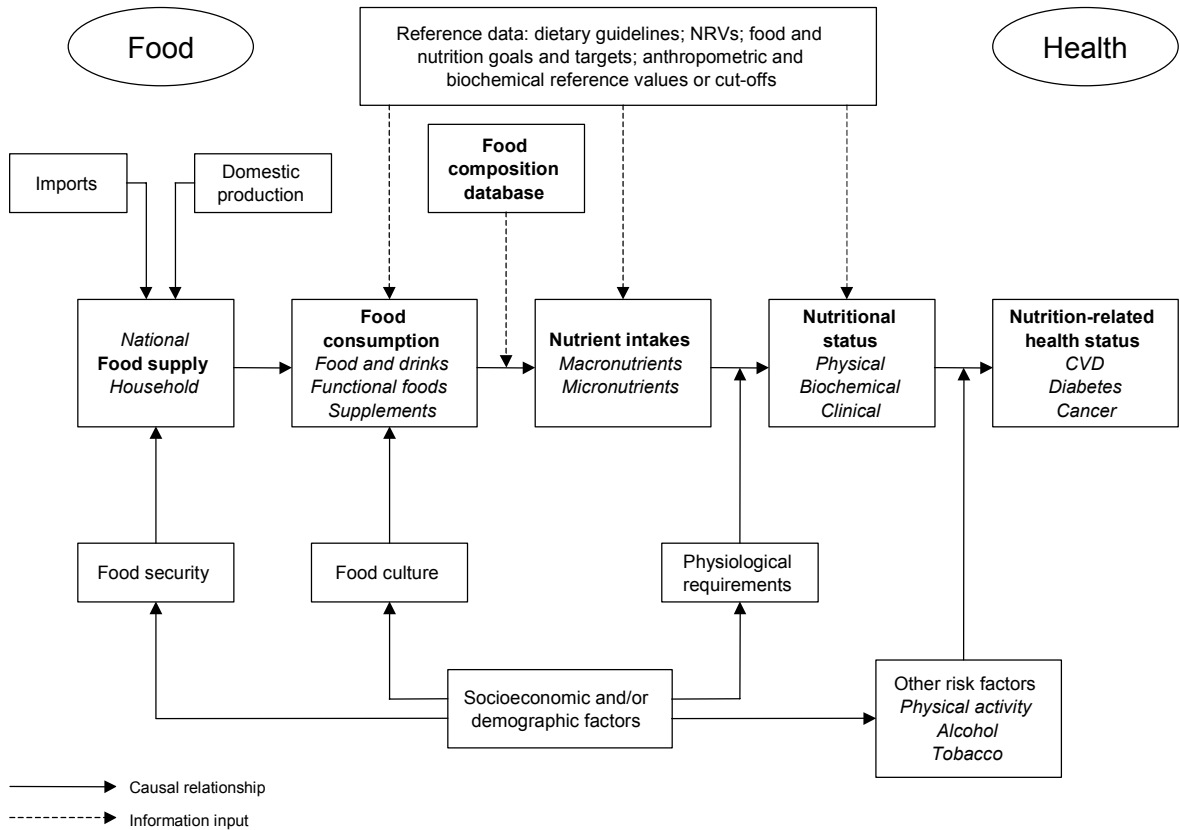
Food

Reference data: dietary guidelines; NRVs; food and nutrition goals and targets; anthropometric and biochemical reference values or cut-offs

Health

Imports

Domestic production

Food composition database

National
Food supply
Household

Food consumption
Food and drinks
Functional foods
Supplements

Nutrient intakes
Macronutrients
Micronutrients

Nutritional status
Physical
Biochemical
Clinical

Nutrition-related health status
CVD
Diabetes
Cancer

Food security

Food culture

Physiological requirements

Socioeconomic and/or demographic factors

Other risk factors
Physical activity
Alcohol
Tobacco

Causal relationship

Information input